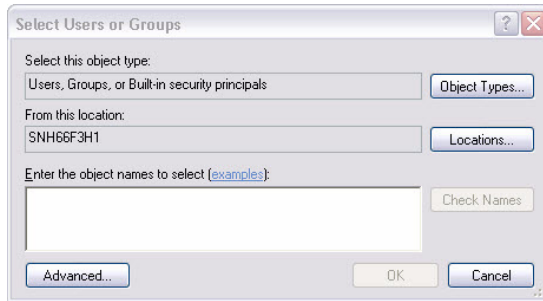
Select Users or Groups

?

X

Select this object type:

Users, Groups, or Built-in security principals

Object Types...

From this location:

SNH66F3H1

Locations...

Enter the object names to select (examples):

Check Names

Advanced...

OK

Cancel